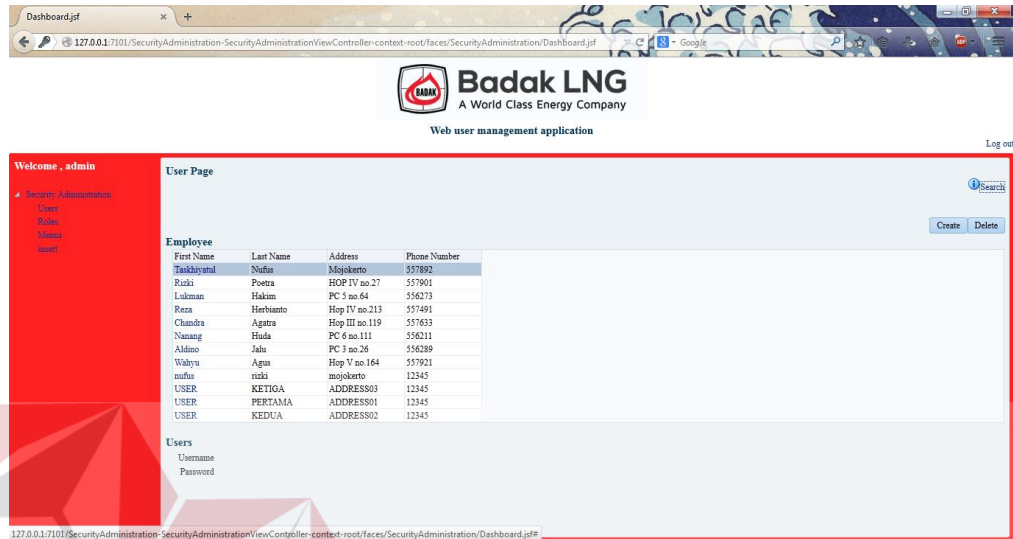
Dashboard.jsf × +

127.0.0.1:7101/SecurityAdministration-SecurityAdministrationViewController-context-root/faces/SecurityAdministration/Dashboard.jsf

Google

BADAK

Badak LNG
A World Class Energy Company

Web user management application

Log out

Welcome , admin

Security Administration
Users
Roles
Menus
insert

User Page

Search

Create Delete

Employee

| First Name | Last Name | Address | Phone Number |
|---|---|---|---|
| Taskhiyatul | Nufus | Mojokerto | 557892 |
| Rizki | Poetra | HOP IV no.27 | 557901 |
| Lukman | Hakim | PC 5 no.64 | 556273 |
| Reza | Herbianto | Hop IV no.213 | 557491 |
| Chandra | Agatra | Hop III no.119 | 557633 |
| Nanang | Huda | PC 6 no.111 | 556211 |
| Aldino | Jalu | PC 3 no.26 | 556289 |
| Wahyu | Agus | Hop V no.164 | 557921 |
| nufus | rizki | mojokerto | 12345 |
| USER | KETIGA | ADDRESS03 | 12345 |
| USER | PERTAMA | ADDRESS01 | 12345 |
| USER | KEDUA | ADDRESS02 | 12345 |

Users
Username
Password

127.0.0.1:7101/SecurityAdministration-SecurityAdministrationViewController-context-root/faces/SecurityAdministration/Dashboard.jsf#